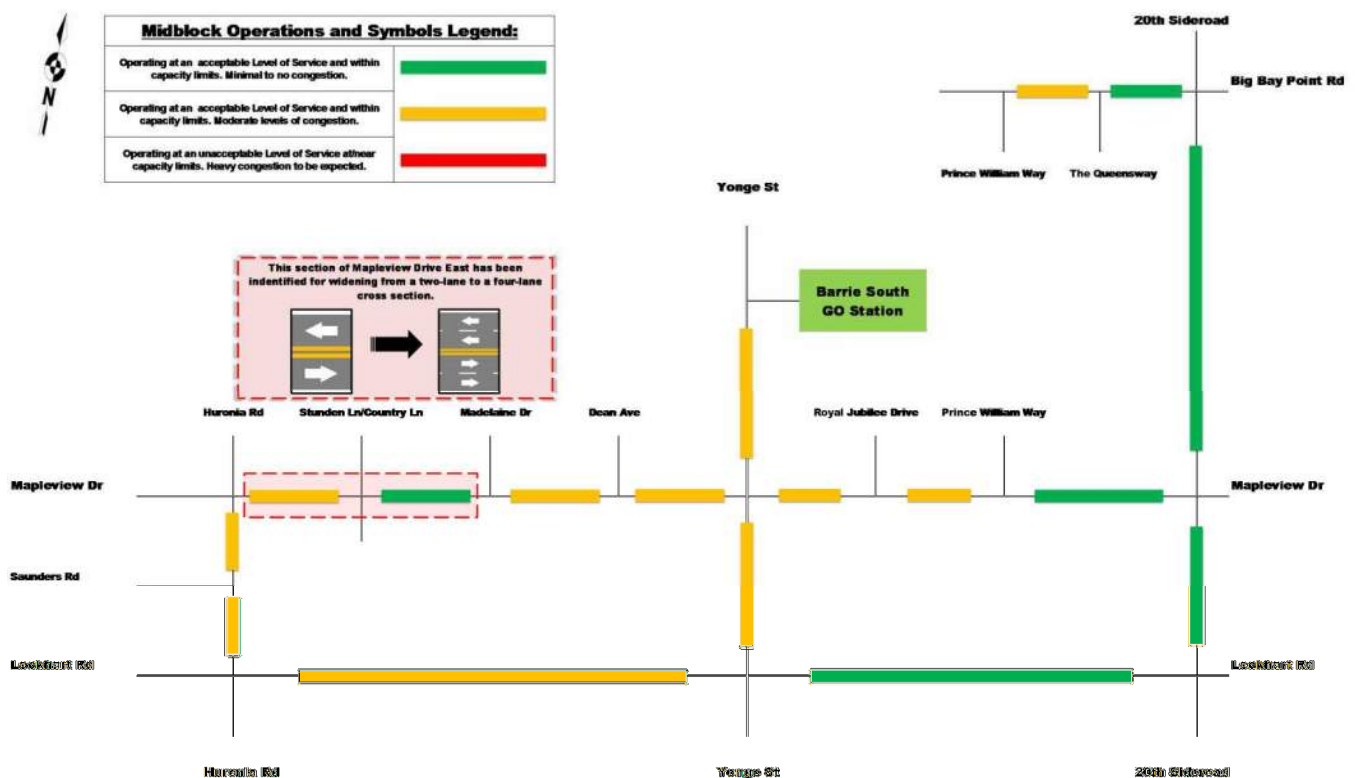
N

Midblock Operations and Symbols Legend:

Operating at an acceptable Level of Service and within capacity limits. Minimal to no congestion.

Operating at an acceptable Level of Service and within capacity limits. Moderate levels of congestion.

Operating at an unacceptable Level of Service at/near capacity limits. Heavy congestion to be expected.

20th Sideroad

Big Bay Point Rd

Prince William Way

The Queensway

Yonge St

This section of Mapleview Drive East has been indentified for widening from a two-lane to a four-lane cross section.

Barrie South GO Station

Huronia Rd

Stunden Ln/Country Ln

Madelaine Dr

Dean Ave

Royal Jubilee Drive

Prince William Way

Mapleview Dr

Mapleview Dr

Saunders Rd

Lockhart Rd

Lockhart Rd

Huronia Rd

Yonge St

20th Sideroad